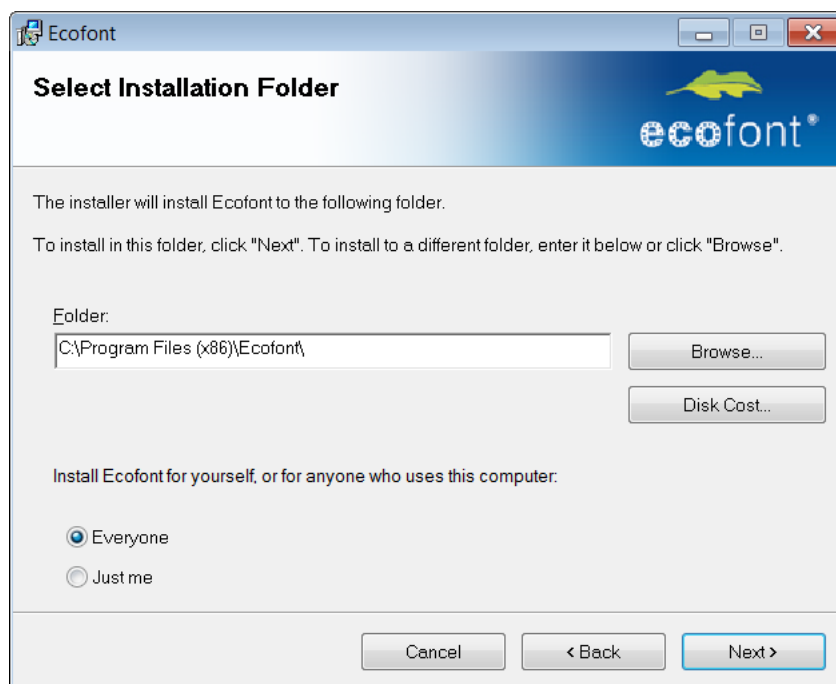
Ecofont

Select Installation Folder

ecofont®

The installer will install Ecofont to the following folder.

To install in this folder, click "Next". To install to a different folder, enter it below or click "Browse".

Folder:

C:\Program Files (x86)\Ecofont\

Browse...

Disk Cost...

Install Ecofont for yourself, or for anyone who uses this computer:

Everyone

Just me

Cancel

< Back

Next >